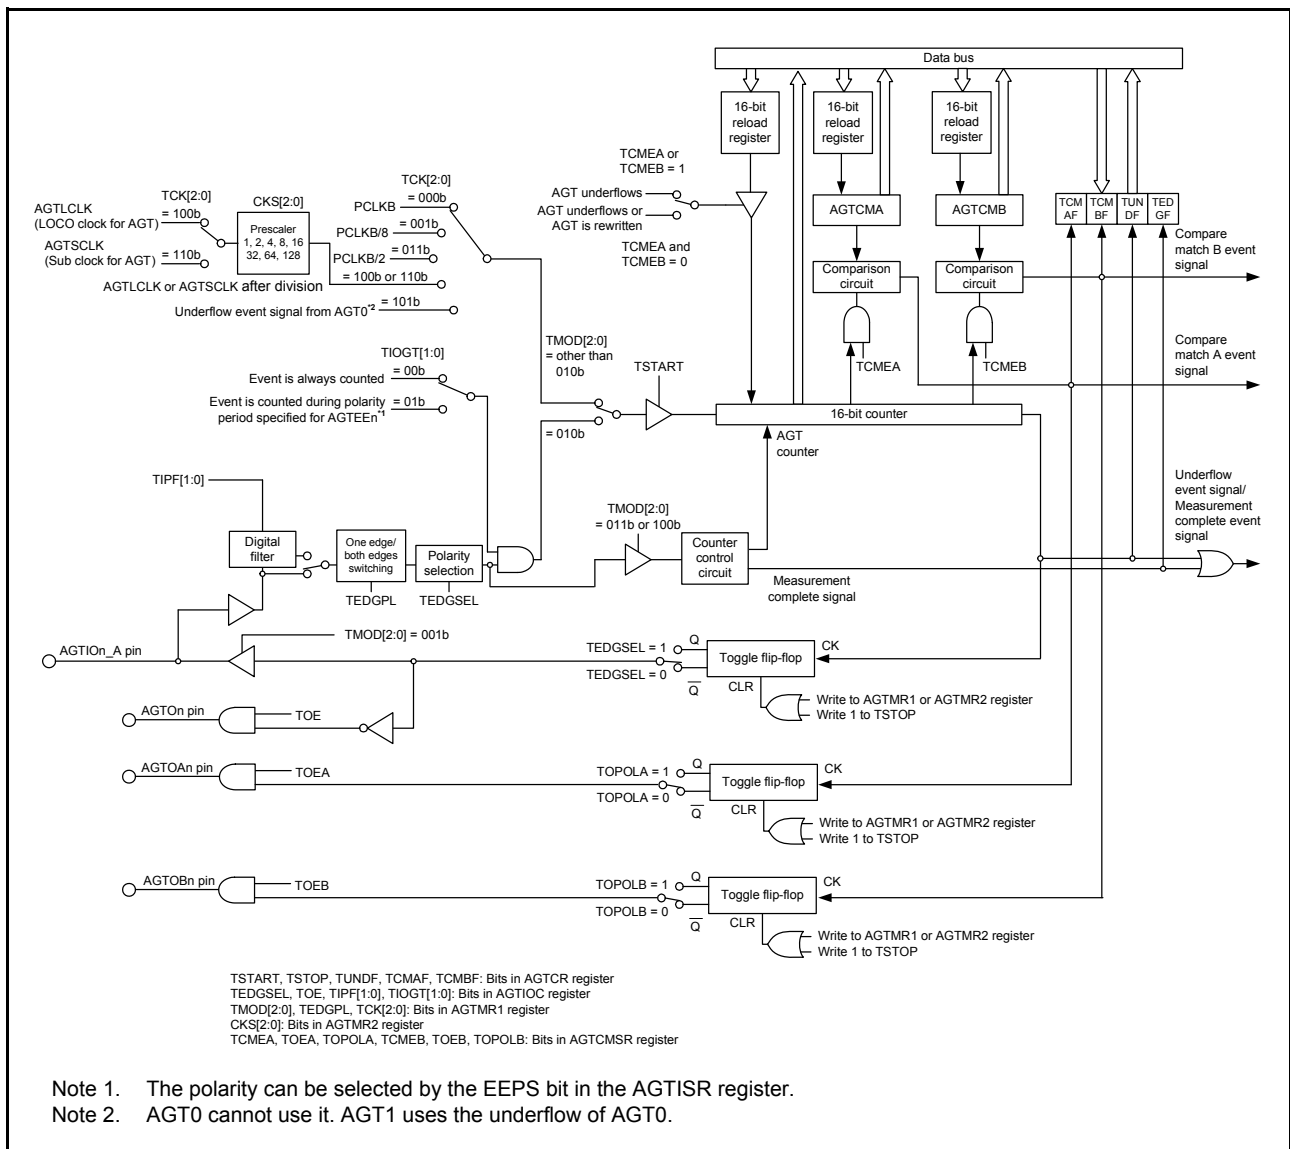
Data bus

16-bit reload register

16-bit reload register

16-bit reload register

TCMEA or TCMEB = 1

AGT underflows

AGT underflows or AGT is rewritten

TCMEA and TCMEB = 0

AGTCMA

AGTCMB

TCM AF

TCM BF

TUN DF

TED GF

Compare match B event signal

Comparison circuit

Comparison circuit

TCMEA

TCMEB

Compare match A event signal

TCK[2:0]

AGTLCLK (LOCO clock for AGT)

= 100b

AGTSCLK (Sub clock for AGT)

= 110b

CKS[2:0]

Prescaler 1, 2, 4, 8, 16 32, 64, 128

TCK[2:0]

PCLKB

= 000b

= 001b

PCLKB/8

= 011b

PCLKB/2

= 100b or 110b

AGTLCLK or AGTSCLK after division

Underflow event signal from AGT0$^{*2}$

= 101b

TMOD[2:0] = other than 010b

TSTART

TIOGT[1:0]

Event is always counted

= 00b

Event is counted during polarity period specified for AGTEEn$^{*1}$

= 01b

= 010b

16-bit counter

AGT counter

TIPF[1:0]

Digital filter

One edge/ both edges switching

Polarity selection

TEDGPL

TEDGSEL

TMOD[2:0] = 011b or 100b

Counter control circuit

Measurement complete signal

Underflow event signal/ Measurement complete event signal

AGTIOn_A pin

TMOD[2:0] = 001b

TEDGSEL = 1

Q

TEDGSEL = 0

$\overline{Q}$

Toggle flip-flop

CK

CLR

Write to AGTMR1 or AGTMR2 register

Write 1 to TSTOP

AGTOn pin

TOE

AGTOAn pin

TOEA

TOPOLA = 1

Q

TOPOLA = 0

$\overline{Q}$

Toggle flip-flop

CK

CLR

Write to AGTMR1 or AGTMR2 register

Write 1 to TSTOP

AGTOBn pin

TOEB

TOPOLB = 1

Q

TOPOLB = 0

$\overline{Q}$

Toggle flip-flop

CK

CLR

Write to AGTMR1 or AGTMR2 register

Write 1 to TSTOP

TSTART, TSTOP, TUNDF, TCMAF, TCMBF: Bits in AGTCR register
TEDGSEL, TOE, TIPF[1:0], TIOGT[1:0]: Bits in AGTIOC register
TMOD[2:0], TEDGPL, TCK[2:0]: Bits in AGTMR1 register
CKS[2:0]: Bits in AGTMR2 register
TCMEA, TOEA, TOPOLA, TCMEB, TOEB, TOPOLB: Bits in AGTCMSR register

Note 1. The polarity can be selected by the EEPS bit in the AGTISR register.
Note 2. AGT0 cannot use it. AGT1 uses the underflow of AGT0.